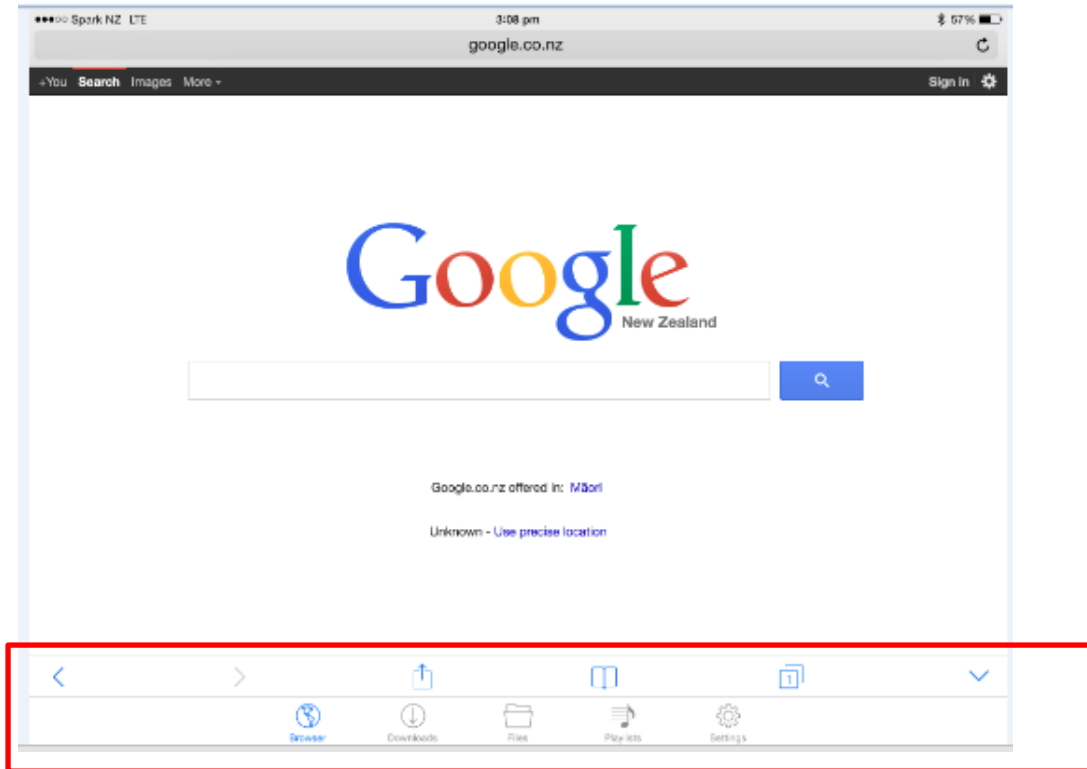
●●●○○ Spark NZ LTE 3:08 pm 57%

google.co.nz

+You Search Images More ▾ Sign in

Google
New Zealand

Google.co.nz offered in: Māori

Unknown - Use precise location

1

Browser Downloads Files Playlists Settings